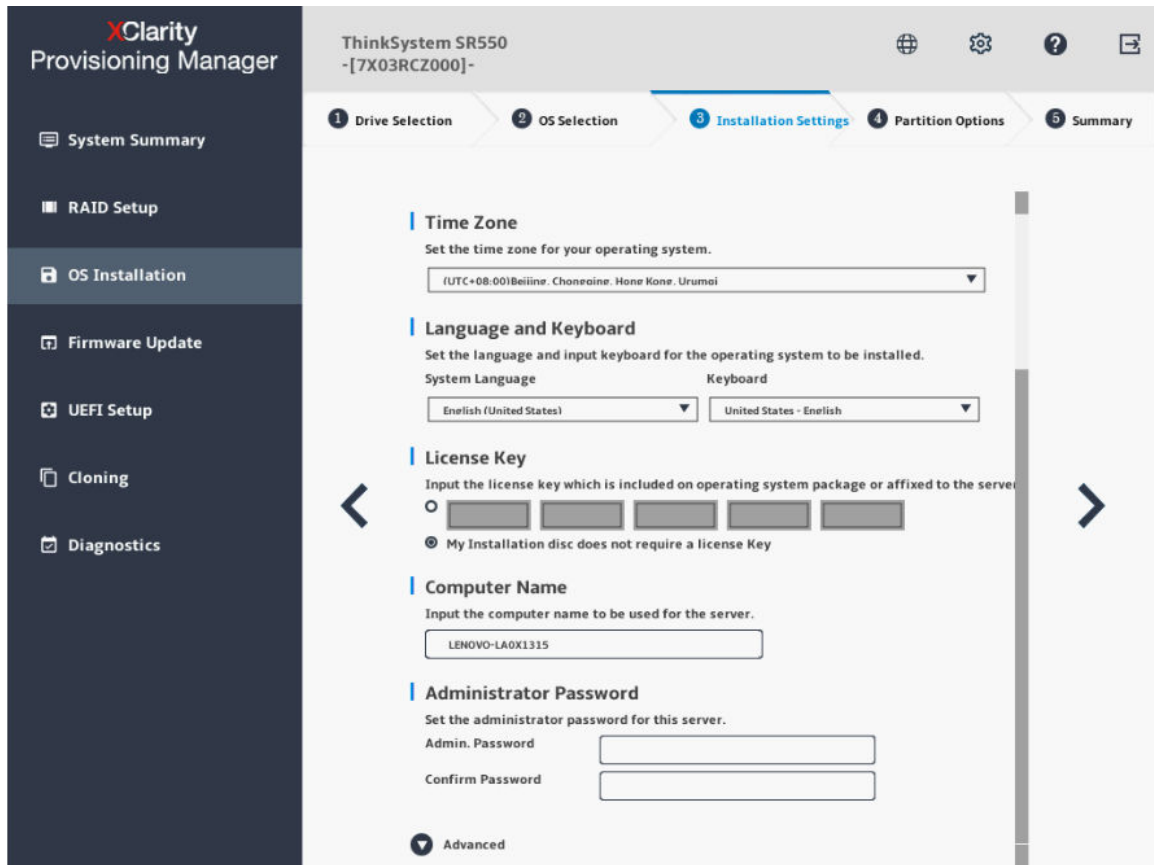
XClarity Provisioning Manager

ThinkSystem SR550 -[7X03RCZ000]-

System Summary

RAID Setup

OS Installation

Firmware Update

UEFI Setup

Cloning

Diagnostics

1 Drive Selection
2 OS Selection
3 Installation Settings
4 Partition Options
5 Summary

Time Zone
Set the time zone for your operating system.
(UTC+08:00)Beijing, Chongqing, Hong Kong, Urumqi

Language and Keyboard
Set the language and input keyboard for the operating system to be installed.
System Language
English (United States)
Keyboard
United States - English

License Key
Input the license key which is included on operating system package or affixed to the server
My Installation disc does not require a license Key

Computer Name
Input the computer name to be used for the server.
LENOVO-LA0X1315

Administrator Password
Set the administrator password for this server.
Admin. Password
Confirm Password

Advanced